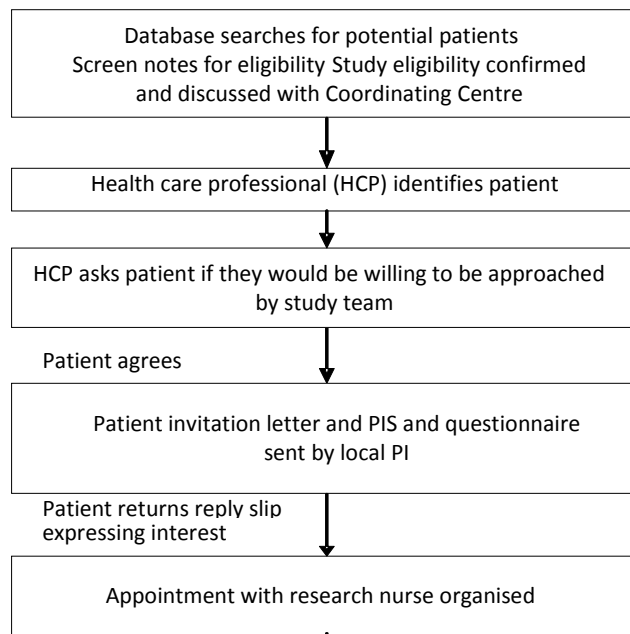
Database searches for potential patients
Screen notes for eligibility Study eligibility confirmed and discussed with Coordinating Centre

Health care professional (HCP) identifies patient

HCP asks patient if they would be willing to be approached by study team

Patient agrees

Patient invitation letter and PIS and questionnaire sent by local PI

Patient returns reply slip expressing interest

Appointment with research nurse organised